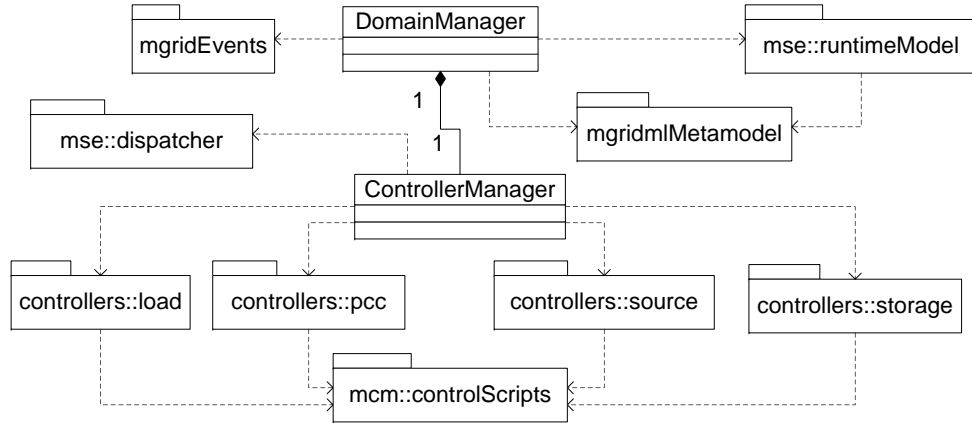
mgridEvents

DomainManager

mse::runtimeModel

1

mse::dispatcher

mgridmlMetamodel

1

ControllerManager

controllers::load

controllers::pcc

controllers::source

controllers::storage

mcm::controlScripts